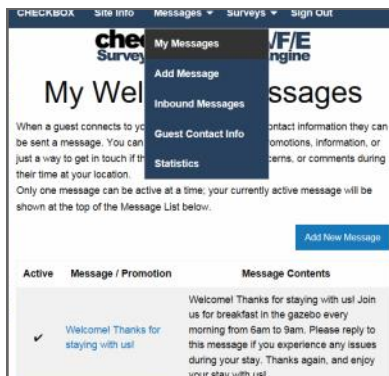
CHECKBOX Site Info Messages ▾ Surveys ▾ Sign Out

chec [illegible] V/F/E
Survey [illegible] ngine

My Messages
Add Message
Inbound Messages
Guest Contact Info
Statistics

My Wel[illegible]ssages

When a guest connects to yo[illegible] ontact information they can be sent a message. You can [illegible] omotions, information, or just a way to get in touch if th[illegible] cerns, or comments during their time at your location.

Only one message can be active at a time; your currently active message will be shown at the top of the Message List below.

Add New Message

| Active | Message / Promotion | Message Contents |
|---|---|---|
| ✔ | Welcome! Thanks for staying with us! | Welcome! Thanks for staying with us! Join us for breakfast in the gazebo every morning from 6am to 9am. Please reply to this message if you experience any issues during your stay. Thanks again, and enjoy your stay with us! |